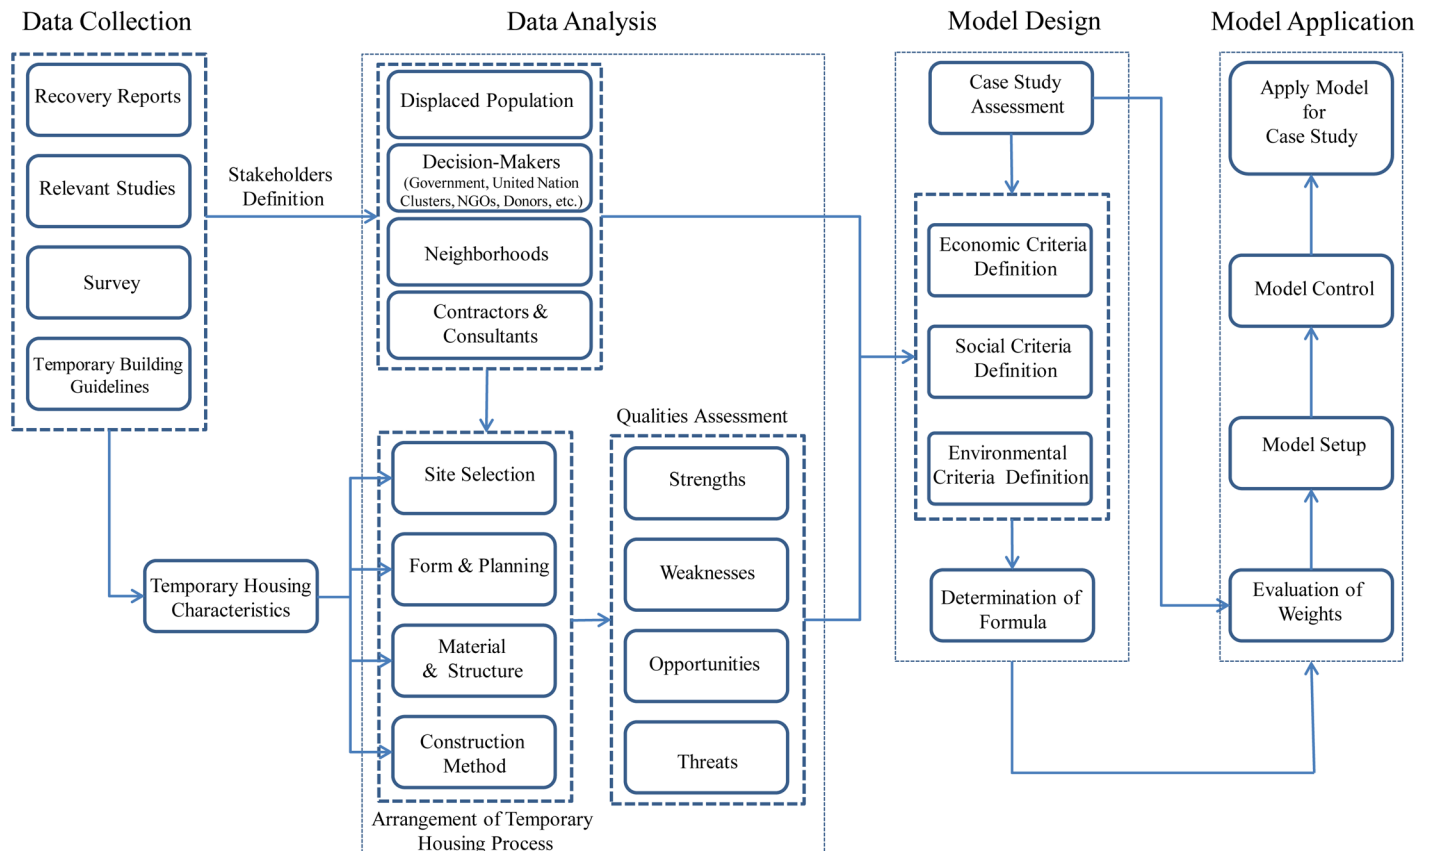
Data Collection

Recovery Reports

Relevant Studies

Survey

Temporary Building Guidelines

Stakeholders Definition

Data Analysis

Displaced Population

Decision-Makers (Government, United Nation Clusters, NGOs, Donors, etc.)

Neighborhoods

Contractors & Consultants

Temporary Housing Characteristics

Site Selection

Form & Planning

Material & Structure

Construction Method

Arrangement of Temporary Housing Process

Qualities Assessment

Strengths

Weaknesses

Opportunities

Threats

Model Design

Case Study Assessment

Economic Criteria Definition

Social Criteria Definition

Environmental Criteria Definition

Determination of Formula

Model Application

Apply Model for Case Study

Model Control

Model Setup

Evaluation of Weights